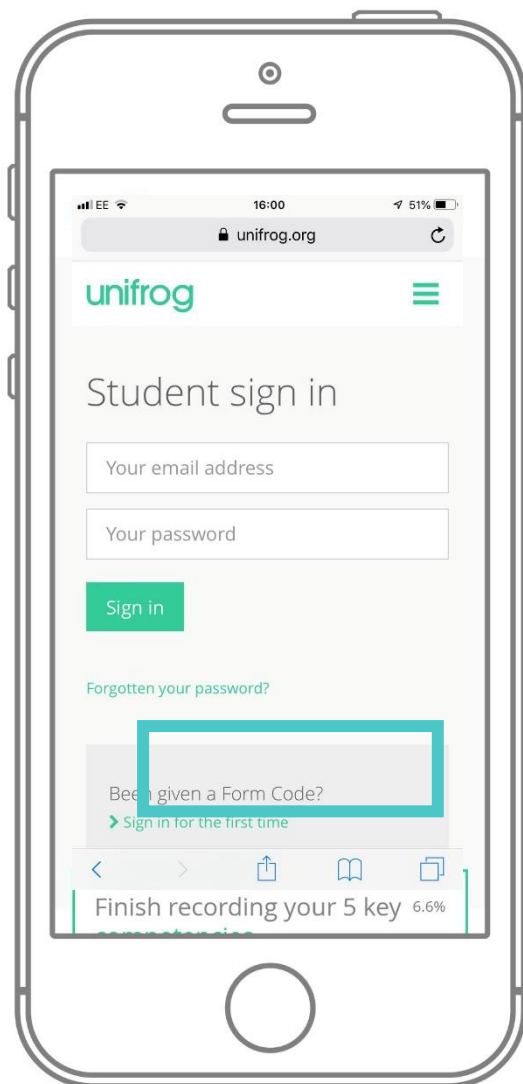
EE 16:00 51%

unifrog.org

unifrog

Student sign in

Your email address

Your password

Sign in

Forgotten your password?

Been given a Form Code?

> Sign in for the first time

Finish recording your 5 key 6.6%
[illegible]